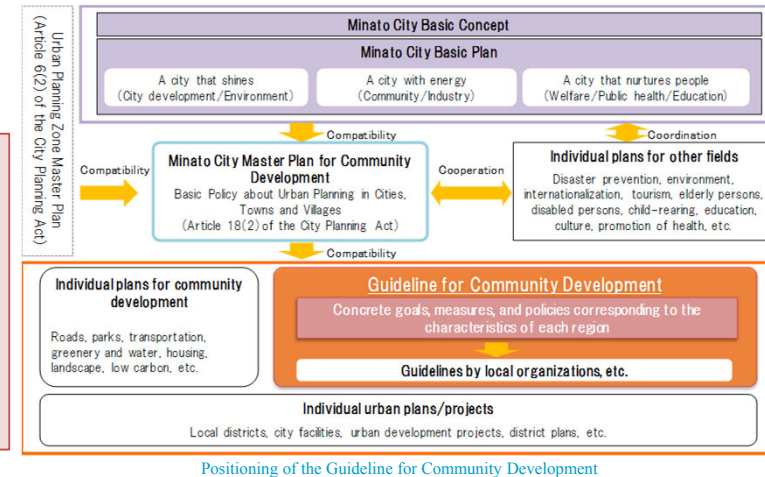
Urban Planning Zone Master Plan (Article 6(2) of the City Planning Act)

Minato City Basic Concept

Minato City Basic Plan

A city that shines (City development/Environment)

A city with energy (Community/Industry)

A city that nurtures people (Welfare/Public health/Education)

Compatibility

Coordination

Compatibility

Minato City Master Plan for Community Development
Basic Policy about Urban Planning in Cities, Towns and Villages
(Article 18(2) of the City Planning Act)

Cooperation

Individual plans for other fields
Disaster prevention, environment, internationalization, tourism, elderly persons, disabled persons, child-rearing, education, culture, promotion of health, etc.

Compatibility

Individual plans for community development

Roads, parks, transportation, greenery and water, housing, landscape, low carbon, etc.

Guideline for Community Development

Concrete goals, measures, and policies corresponding to the characteristics of each region

Guidelines by local organizations, etc.

Individual urban plans/projects

Local districts, city facilities, urban development projects, district plans, etc.

Positioning of the Guideline for Community Development